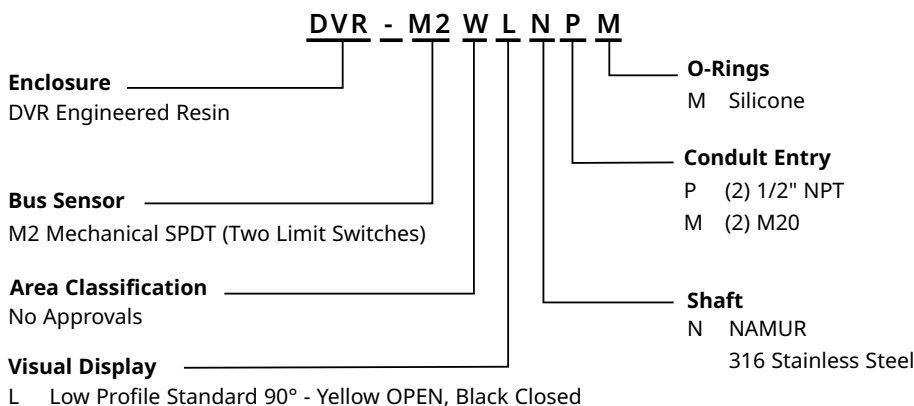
DVR - M2 W L N P M

Enclosure
DVR Engineered Resin

Bus Sensor
M2 Mechanical SPDT (Two Limit Switches)

Area Classification
No Approvals

Visual Display
L Low Profile Standard 90° - Yellow OPEN, Black Closed

O-Rings
M Silicone

Condult Entry
P (2) 1/2" NPT
M (2) M20

Shaft
N NAMUR
316 Stainless Steel